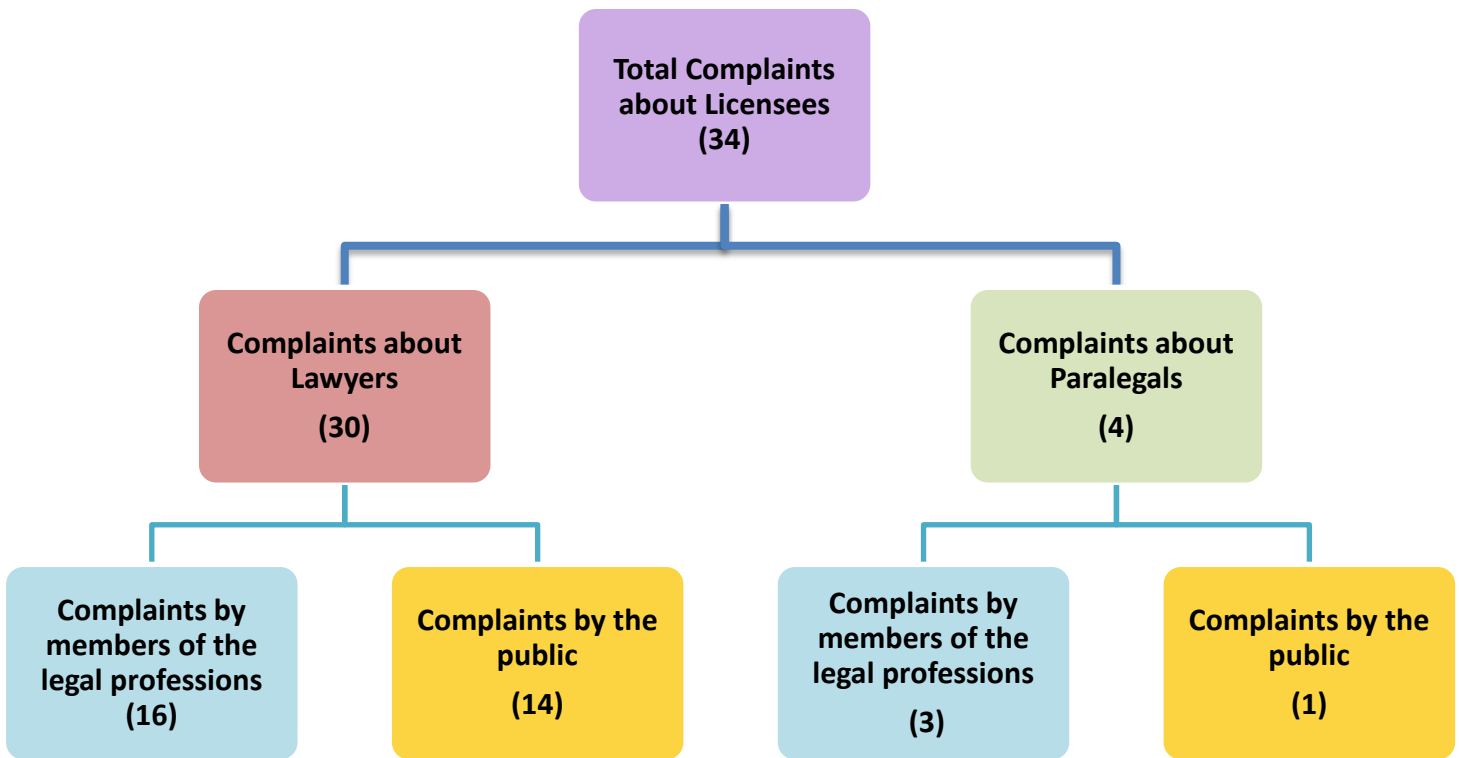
Total Complaints about Licensees
(34)

Complaints about Lawyers
(30)

Complaints about Paralegals
(4)

Complaints by members of the legal professions
(16)

Complaints by the public
(14)

Complaints by members of the legal professions
(3)

Complaints by the public
(1)